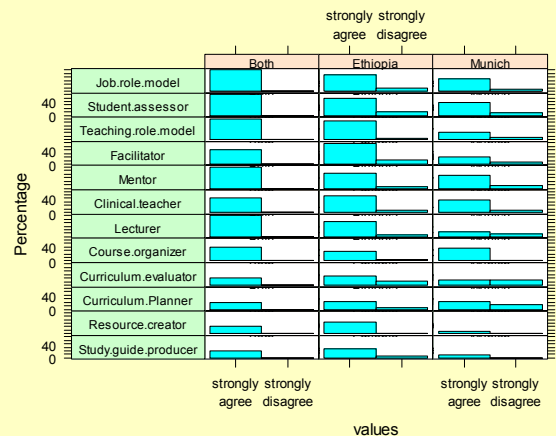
strongly agree strongly disagree

Both | Ethiopia | Munich

Job.role.model
Student.assessor
Teaching.role.model
Facilitator
Mentor
Clinical.teacher
Lecturer
Course.organizer
Curriculum.evaluator
Curriculum.Planner
Resource.creator
Study.guide.producer

40
0
40
0
40
0
40
0
40
0
40
0

Percentage

strongly agree strongly disagree

strongly agree strongly disagree

values